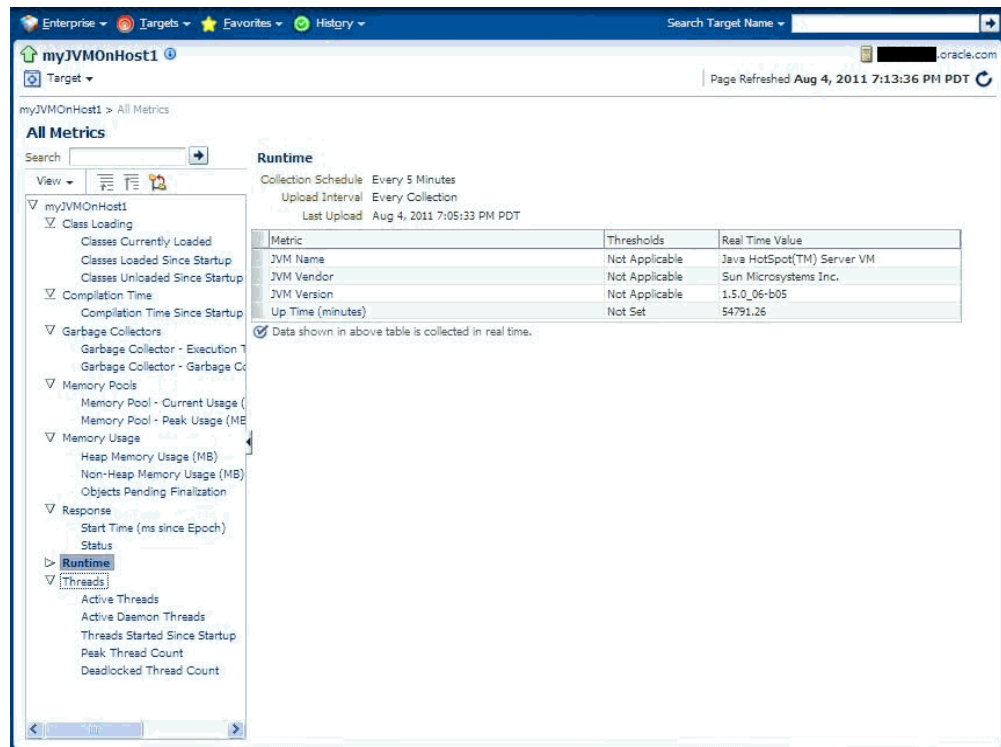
Enterprise ▾ Targets ▾ Favorites ▾ History ▾

Search Target Name ▾

myJVMOnHost1

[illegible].oracle.com

Target ▾

Page Refreshed Aug 4, 2011 7:13:36 PM PDT

myJVMOnHost1 > All Metrics

All Metrics

Search

View ▾

myJVMOnHost1
Class Loading
Classes Currently Loaded
Classes Loaded Since Startup
Classes Unloaded Since Startup
Compilation Time
Compilation Time Since Startup
Garbage Collectors
Garbage Collector - Execution T
Garbage Collector - Garbage Co
Memory Pools
Memory Pool - Current Usage (
Memory Pool - Peak Usage (ME
Memory Usage
Heap Memory Usage (MB)
Non-Heap Memory Usage (MB)
Objects Pending Finalization
Response
Start Time (ms since Epoch)
Status
Runtime
Threads
Active Threads
Active Daemon Threads
Threads Started Since Startup
Peak Thread Count
Deadlocked Thread Count

Runtime

Collection Schedule Every 5 Minutes
Upload Interval Every Collection
Last Upload Aug 4, 2011 7:05:33 PM PDT

| Metric | Thresholds | Real Time Value |
|---|---|---|
| JVM Name | Not Applicable | Java HotSpot(TM) Server VM |
| JVM Vendor | Not Applicable | Sun Microsystems Inc. |
| JVM Version | Not Applicable | 1.5.0_06-b05 |
| Up Time (minutes) | Not Set | 54791.26 |

Data shown in above table is collected in real time.